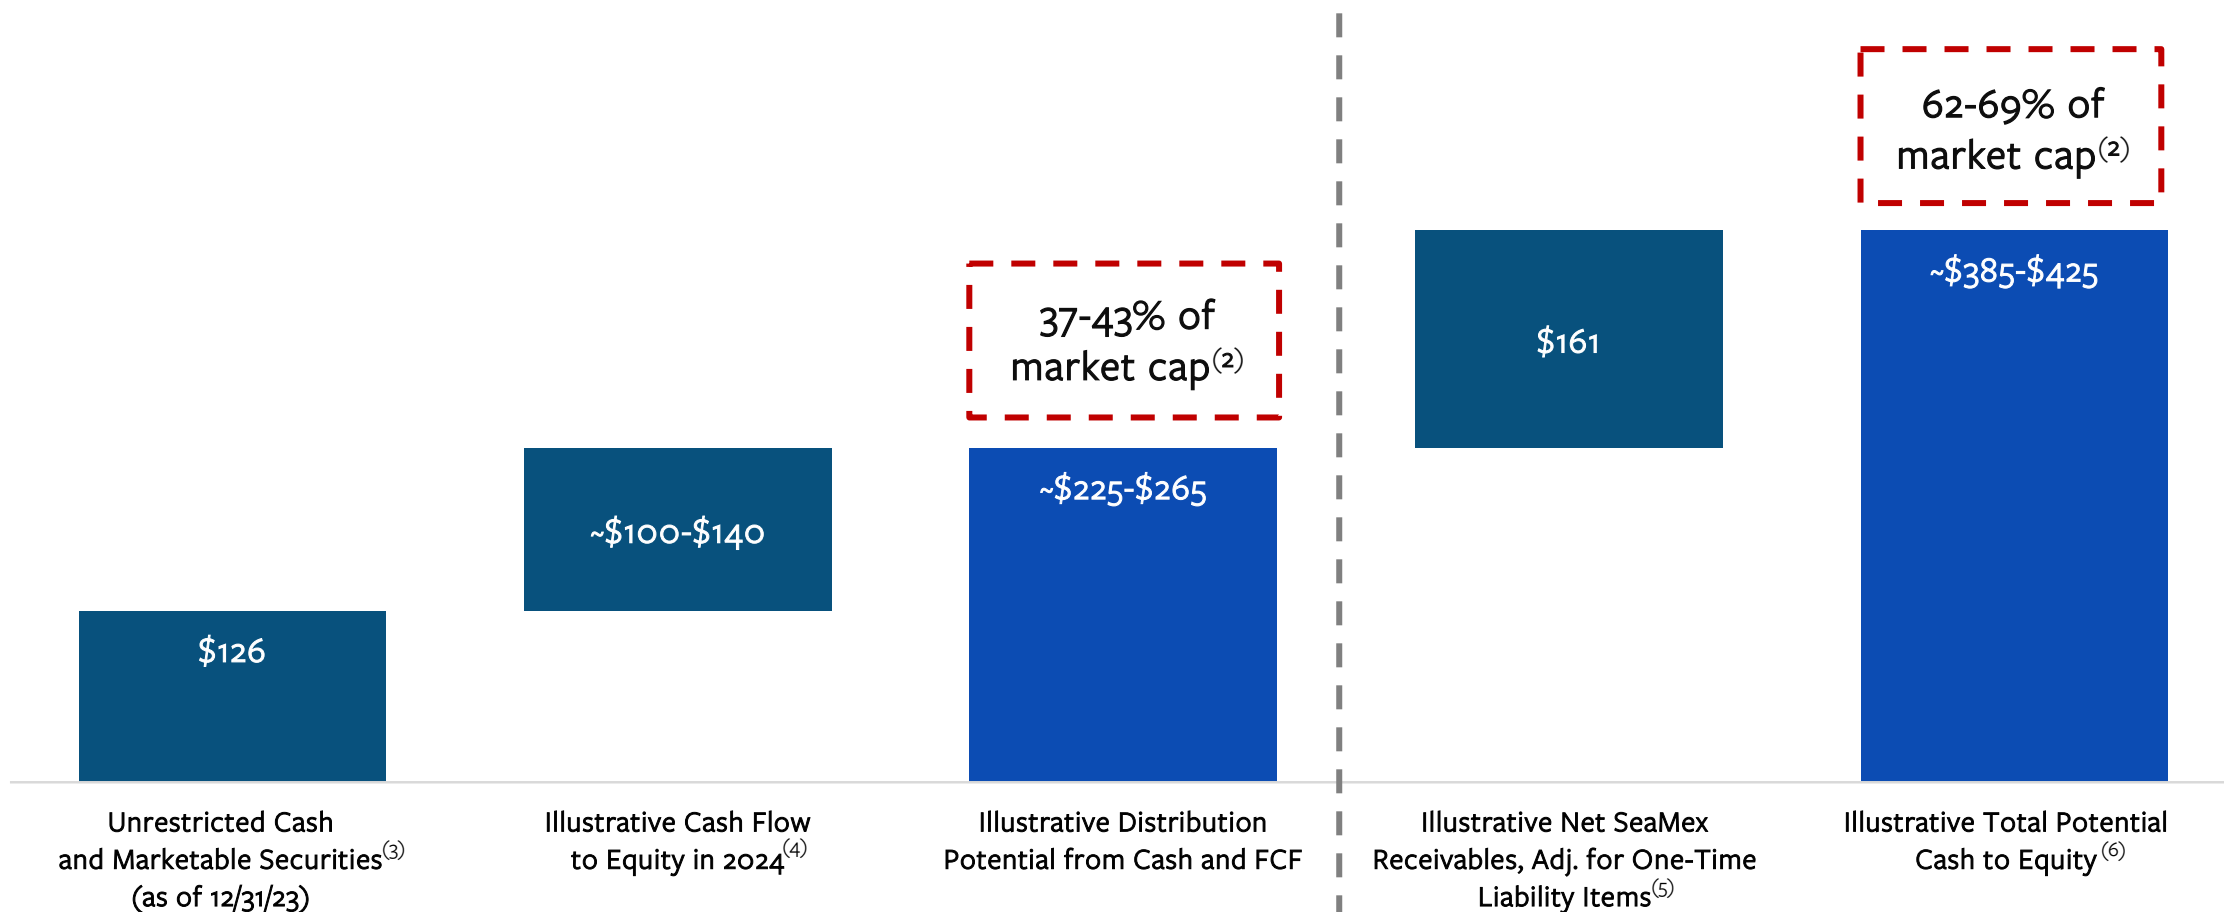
62-69% of market cap$^{(2)}$

37-43% of market cap$^{(2)}$

$161

~$385-$425

~$100-$140

~$225-$265

$126

Unrestricted Cash and Marketable Securities$^{(3)}$ (as of 12/31/23)

Illustrative Cash Flow to Equity in 2024$^{(4)}$

Illustrative Distribution Potential from Cash and FCF

Illustrative Net SeaMex Receivables, Adj. for One-Time Liability Items$^{(5)}$

Illustrative Total Potential Cash to Equity$^{(6)}$